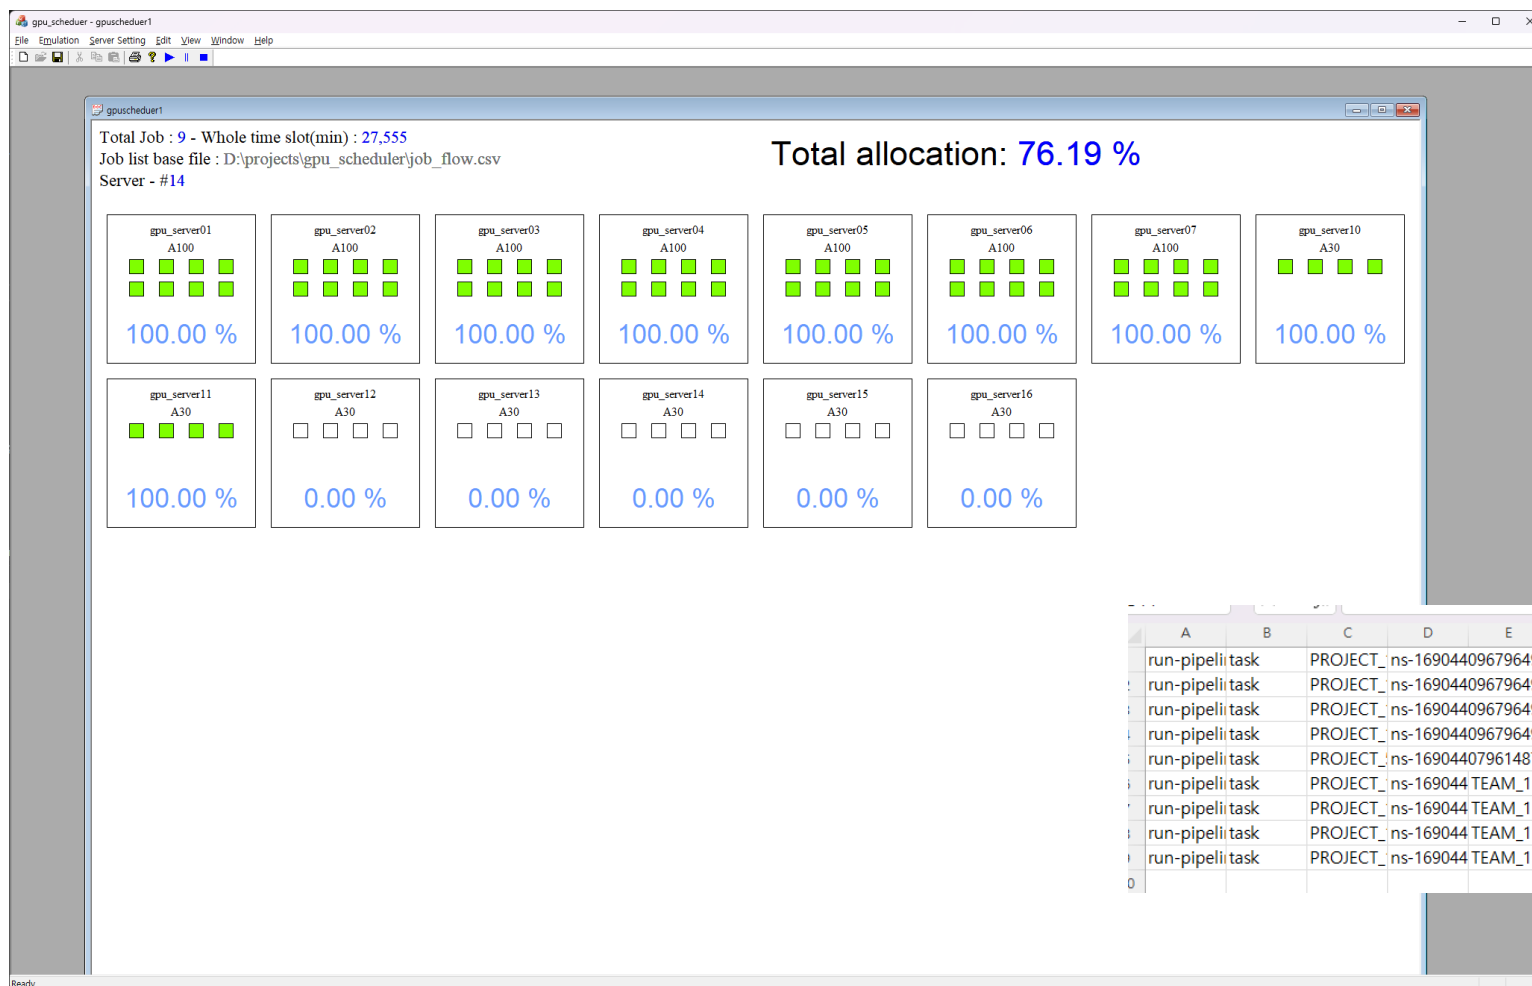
gpu_scheduer - gpuscheduer1

File Emulation Server Setting Edit View Window Help

gpuscheduer1

Total Job : 9 - Whole time slot(min) : 27,555
Job list base file : D:\projects\gpu_scheduler\job_flow.csv
Server - #14

Total allocation: 76.19 %

gpu_server01
A100
100.00 %

gpu_server02
A100
100.00 %

gpu_server03
A100
100.00 %

gpu_server04
A100
100.00 %

gpu_server05
A100
100.00 %

gpu_server06
A100
100.00 %

gpu_server07
A100
100.00 %

gpu_server10
A30
100.00 %

gpu_server11
A30
100.00 %

gpu_server12
A30
0.00 %

gpu_server13
A30
0.00 %

gpu_server14
A30
0.00 %

gpu_server15
A30
0.00 %

gpu_server16
A30
0.00 %

| A | B | C | D | E |
|---|---|---|---|---|
| run-pipeli | task | PROJECT_ | ns-1690440967964 | |
| run-pipeli | task | PROJECT_ | ns-1690440967964 | |
| run-pipeli | task | PROJECT_ | ns-1690440967964 | |
| run-pipeli | task | PROJECT_ | ns-1690440967964 | |
| run-pipeli | task | PROJECT_ | ns-1690440796148 | |
| run-pipeli | task | PROJECT_ | ns-169044 | TEAM_1 |
| run-pipeli | task | PROJECT_ | ns-169044 | TEAM_1 |
| run-pipeli | task | PROJECT_ | ns-169044 | TEAM_1 |
| run-pipeli | task | PROJECT_ | ns-169044 | TEAM_1 |

Ready